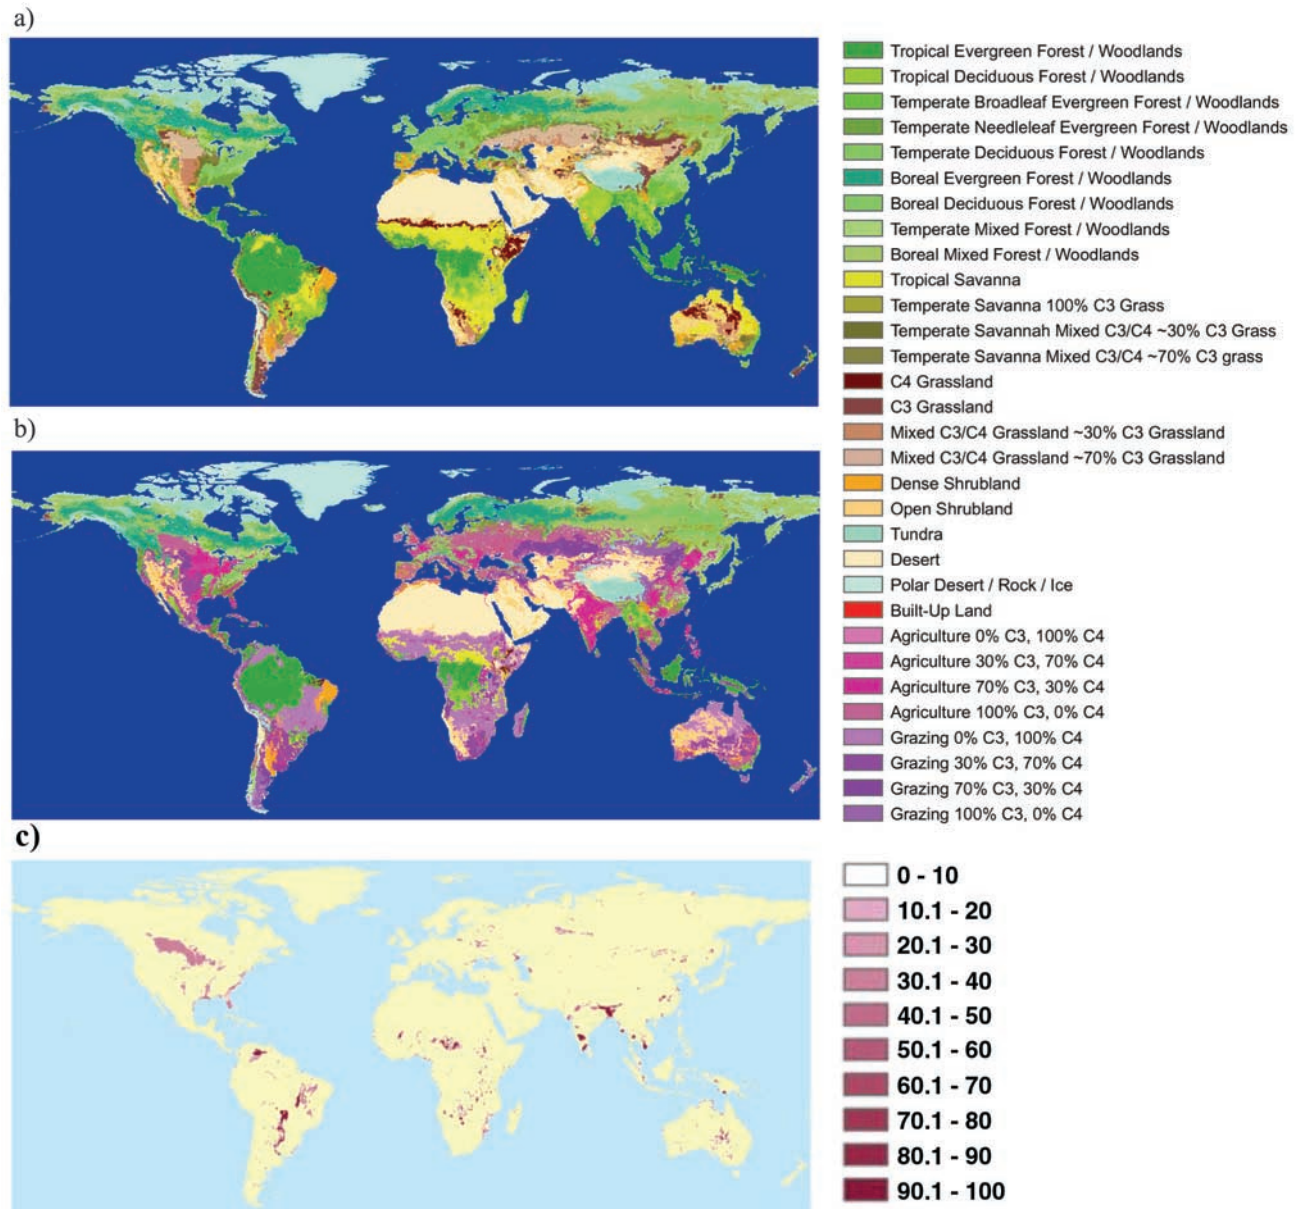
a)

b)

Tropical Evergreen Forest / Woodlands
Tropical Deciduous Forest / Woodlands
Temperate Broadleaf Evergreen Forest / Woodlands
Temperate Needleleaf Evergreen Forest / Woodlands
Temperate Deciduous Forest / Woodlands
Boreal Evergreen Forest / Woodlands
Boreal Deciduous Forest / Woodlands
Temperate Mixed Forest / Woodlands
Boreal Mixed Forest / Woodlands
Tropical Savanna
Temperate Savanna 100% C3 Grass
Temperate Savannah Mixed C3/C4 ~30% C3 Grass
Temperate Savanna Mixed C3/C4 ~70% C3 grass
C4 Grassland
C3 Grassland
Mixed C3/C4 Grassland ~30% C3 Grassland
Mixed C3/C4 Grassland ~70% C3 Grassland
Dense Shrubland
Open Shrubland
Tundra
Desert
Polar Desert / Rock / Ice
Built-Up Land
Agriculture 0% C3, 100% C4
Agriculture 30% C3, 70% C4
Agriculture 70% C3, 30% C4
Agriculture 100% C3, 0% C4
Grazing 0% C3, 100% C4
Grazing 30% C3, 70% C4
Grazing 70% C3, 30% C4
Grazing 100% C3, 0% C4

c)

0 - 10
10.1 - 20
20.1 - 30
30.1 - 40
40.1 - 50
50.1 - 60
60.1 - 70
70.1 - 80
80.1 - 90
90.1 - 100